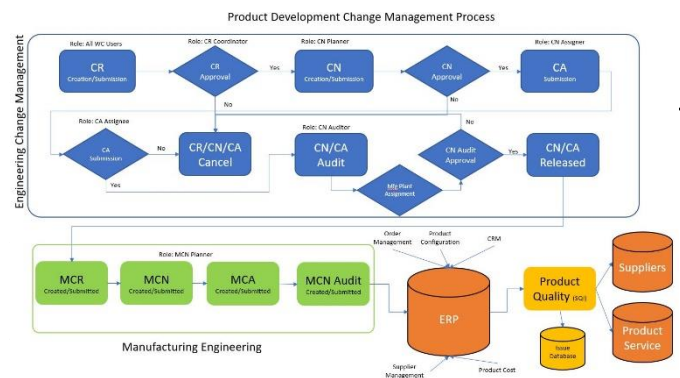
Product Development Change Management Process

Engineering Change Management

Role: All WC Users
CR
Creation/Submission

Role: CR Coordinator
CR
Approval

Yes

No

Role: CN Planner
CN
Creation/Submission

CN
Approval

Yes

No

Role: CN Assigner
CA
Submission

Role: CA Assignee
CA
Submission

No

Yes

CR/CN/CA
Cancel

Role: CN Auditor
CN/CA
Audit

Mfg Plant
Assignment

CN Audit
Approval

No

Yes

CN/CA
Released

Role: MCN Planner
MCR
Created/Submitted

MCN
Created/Submitted

MCA
Created/Submitted

MCN Audit
Created/Submitted

Manufacturing Engineering

Order
Management

Product
Configuration

CRM

ERP

Supplier
Management

Product Cost

Product
Quality (SQI)

Issue
Database

Suppliers

Product
Service